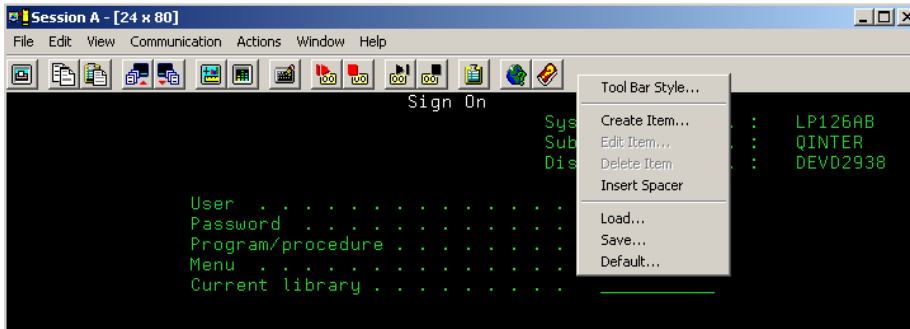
Session A - [24 x 80]

File Edit View Communication Actions Window Help

Sign On

Sys . . . . : LP126AB
Sub . . . . : QINTER
Dis . . . . : DEVD2938

User . . . . . . . . . . . . . .
Password . . . . . . . . . . . .
Program/procedure . . . . . . . .
Menu . . . . . . . . . . . . . .
Current library . . . . . . . .

Tool Bar Style...
Create Item...
Edit Item...
Delete Item
Insert Spacer
Load...
Save...
Default...